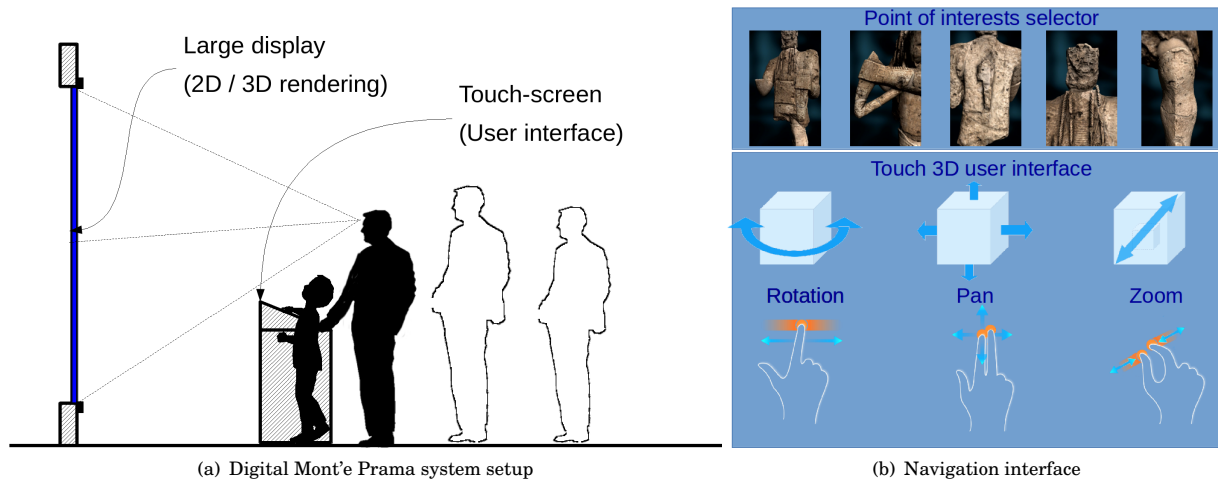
Large display
(2D / 3D rendering)

Touch-screen
(User interface)

(a) Digital Mont'e Prama system setup

Point of interests selector

Touch 3D user interface

Rotation

Pan

Zoom

(b) Navigation interface